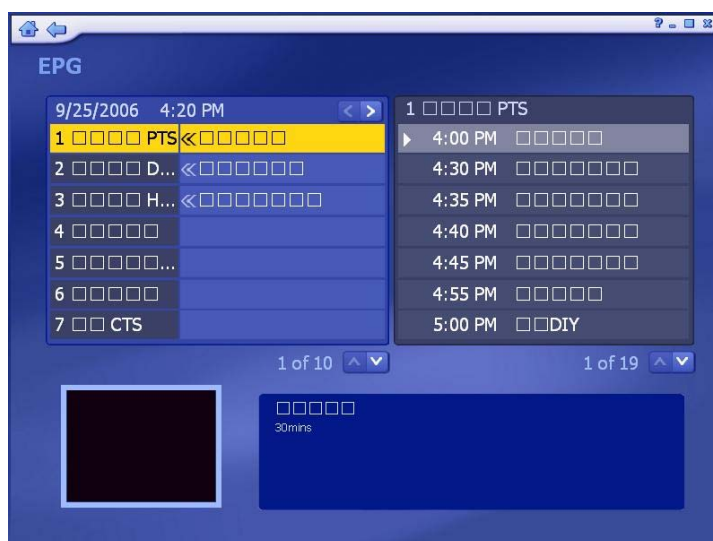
EPG

9/25/2006 4:20 PM

| | |
|---|---|
| 1 □□□□ PTS | « □□□□□ |
| 2 □□□□ D... | « □□□□□□ |
| 3 □□□□ H... | « □□□□□□□ |
| 4 □□□□□ | |
| 5 □□□□□... | |
| 6 □□□□□ | |
| 7 □□ CTS | |

1 of 10

1 □□□□ PTS

| | |
|---|---|
| 4:00 PM | □□□□□ |
| 4:30 PM | □□□□□□□ |
| 4:35 PM | □□□□□□□ |
| 4:40 PM | □□□□□□□ |
| 4:45 PM | □□□□□□□ |
| 4:55 PM | □□□□□ |
| 5:00 PM | □□DIY |

1 of 19

□□□□□
30mins